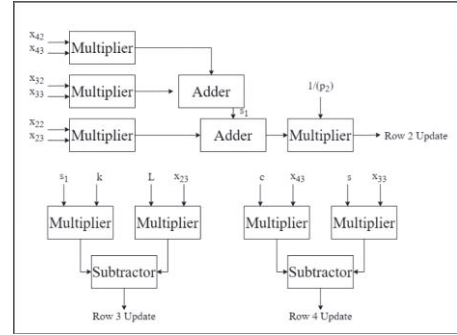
$x_{42}$
$x_{43}$
Multiplier
$x_{32}$
$x_{33}$
Multiplier
Adder
$1/(p_2)$
$s_1$
$x_{22}$
$x_{23}$
Multiplier
Adder
Multiplier
Row 2 Update
$s_1$
k
L
$x_{23}$
c
$x_{43}$
s
$x_{33}$
Multiplier
Multiplier
Multiplier
Multiplier
Subtractor
Subtractor
Row 3 Update
Row 4 Update